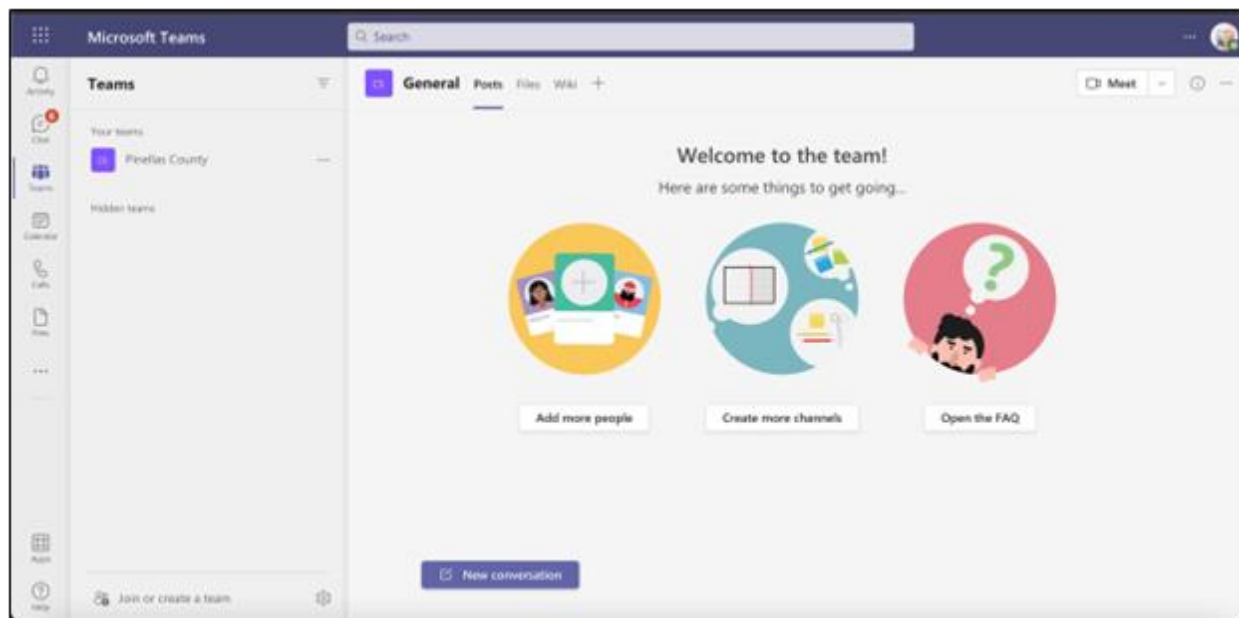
Microsoft Teams

Search

Activity

Chat

Teams

Calendar

Calls

Files

...

Apps

Help

Teams

Your teams

PC Pinellas County ...

Hidden teams

Join or create a team

General Posts Files Wiki +

Meet

Welcome to the team!

Here are some things to get going...

Add more people

Create more channels

Open the FAQ

New conversation